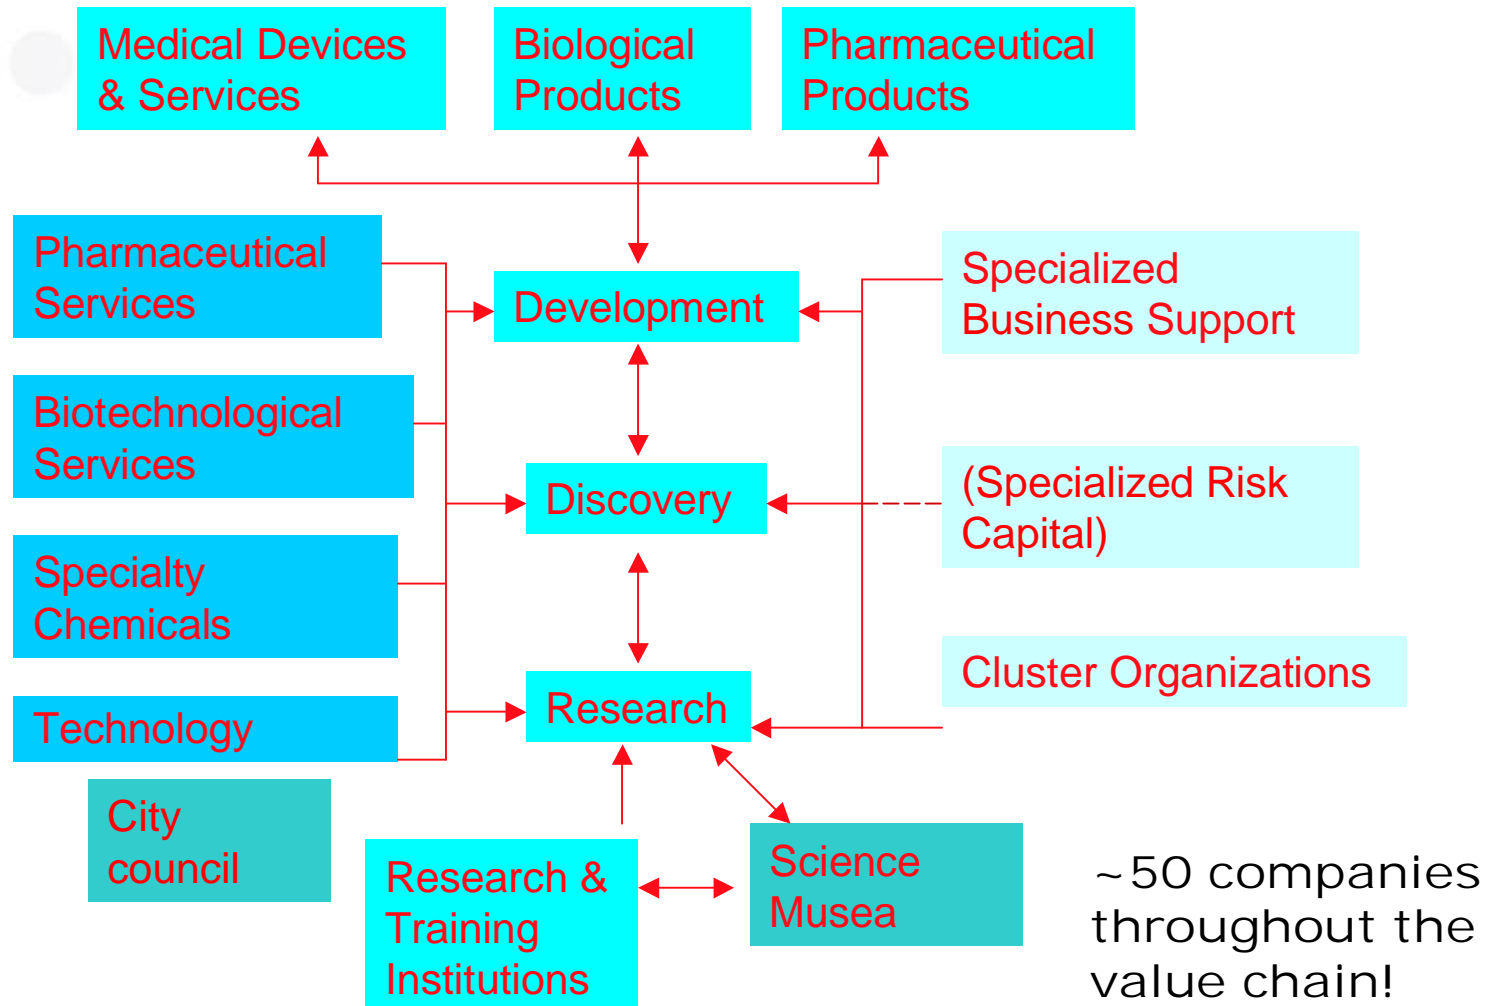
Medical Devices & Services

Biological Products

Pharmaceutical Products

Pharmaceutical Services

Development

Specialized Business Support

Biotechnological Services

Discovery

(Specialized Risk Capital)

Specialty Chemicals

Cluster Organizations

Technology

Research

City council

Research & Training Institutions

Science Musea

~50 companies throughout the value chain!